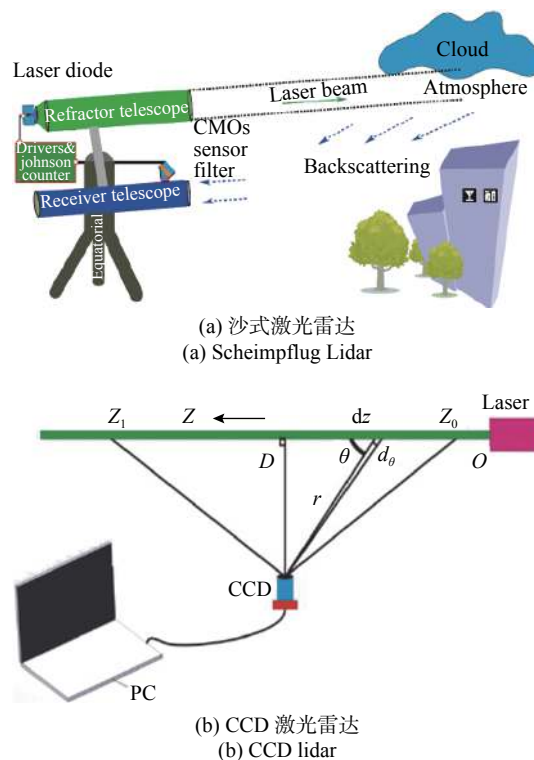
Laser diode

Refractor telescope

Drivers& johnson counter

Receiver telescope

Equatorial

CMOs sensor filter

Laser beam

Cloud

Atmosphere

Backscattering

(a) 沙式激光雷达
(a) Scheimpflug Lidar

$Z_1$ $Z$ dz $Z_0$ Laser

$D$ $\theta$ $d_\theta$ $O$

$r$

CCD

PC

(b) CCD 激光雷达
(b) CCD lidar